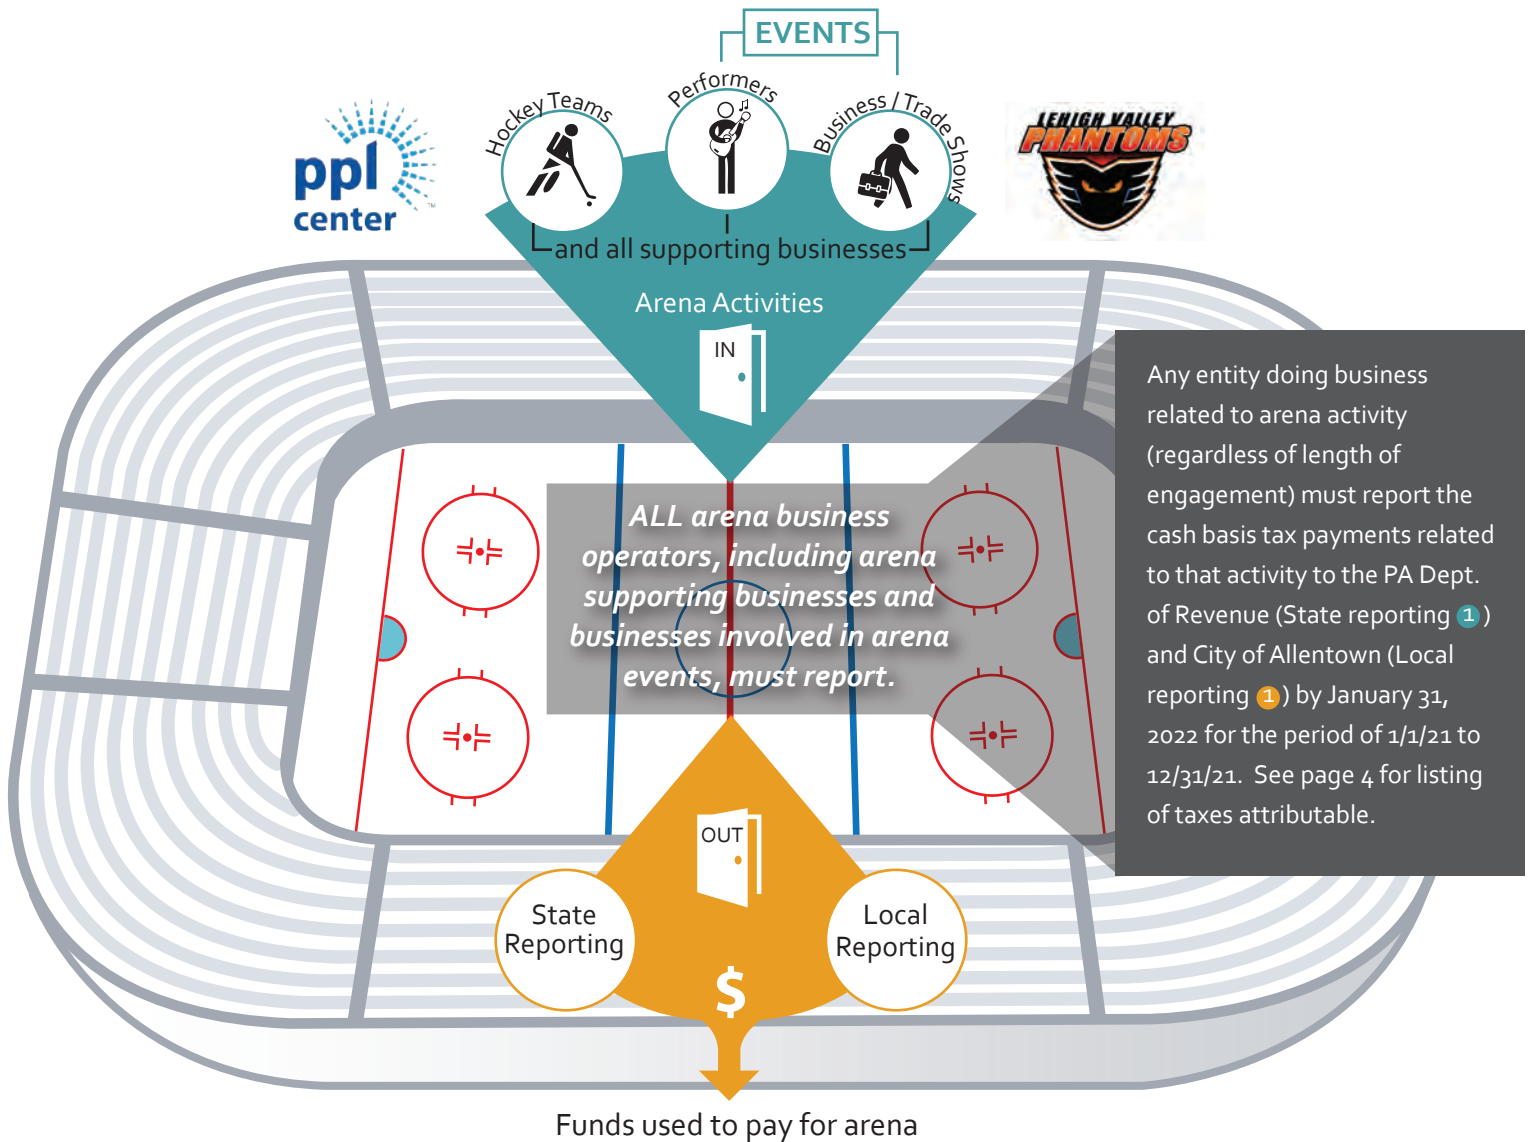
EVENTS

Hockey Teams

Performers

Business / Trade Shows

ppl center

LEHIGH VALLEY PHANTOMS

and all supporting businesses

Arena Activities

IN

ALL arena business operators, including arena supporting businesses and businesses involved in arena events, must report.

Any entity doing business related to arena activity (regardless of length of engagement) must report the cash basis tax payments related to that activity to the PA Dept. of Revenue (State reporting 1) and City of Allentown (Local reporting 1) by January 31, 2022 for the period of 1/1/21 to 12/31/21. See page 4 for listing of taxes attributable.

OUT

State Reporting

Local Reporting

$

Funds used to pay for arena